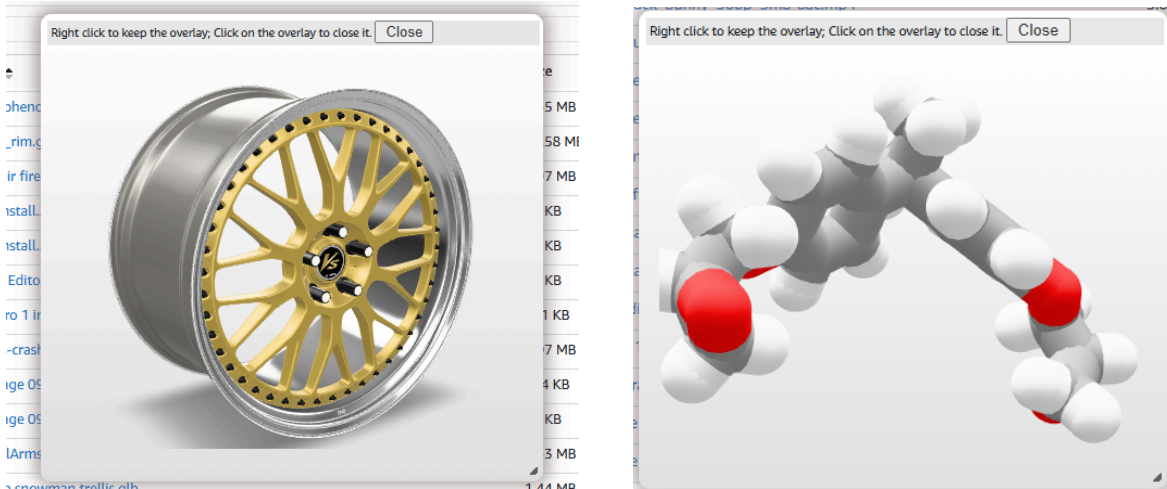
Right click to keep the overlay; Click on the overlay to close it. Close

phenc 5 MB
_rim.g 58 MB
ir fire 7 MB
nstall. KB
nstall. KB
Edito KB
ro 1 ir 1 KB
-crash 7 MB
ge 09 4 KB
ge 09 KB
lArms 3 MB
snowman trellis glb 1.44 MB

Right click to keep the overlay; Click on the overlay to close it. Close